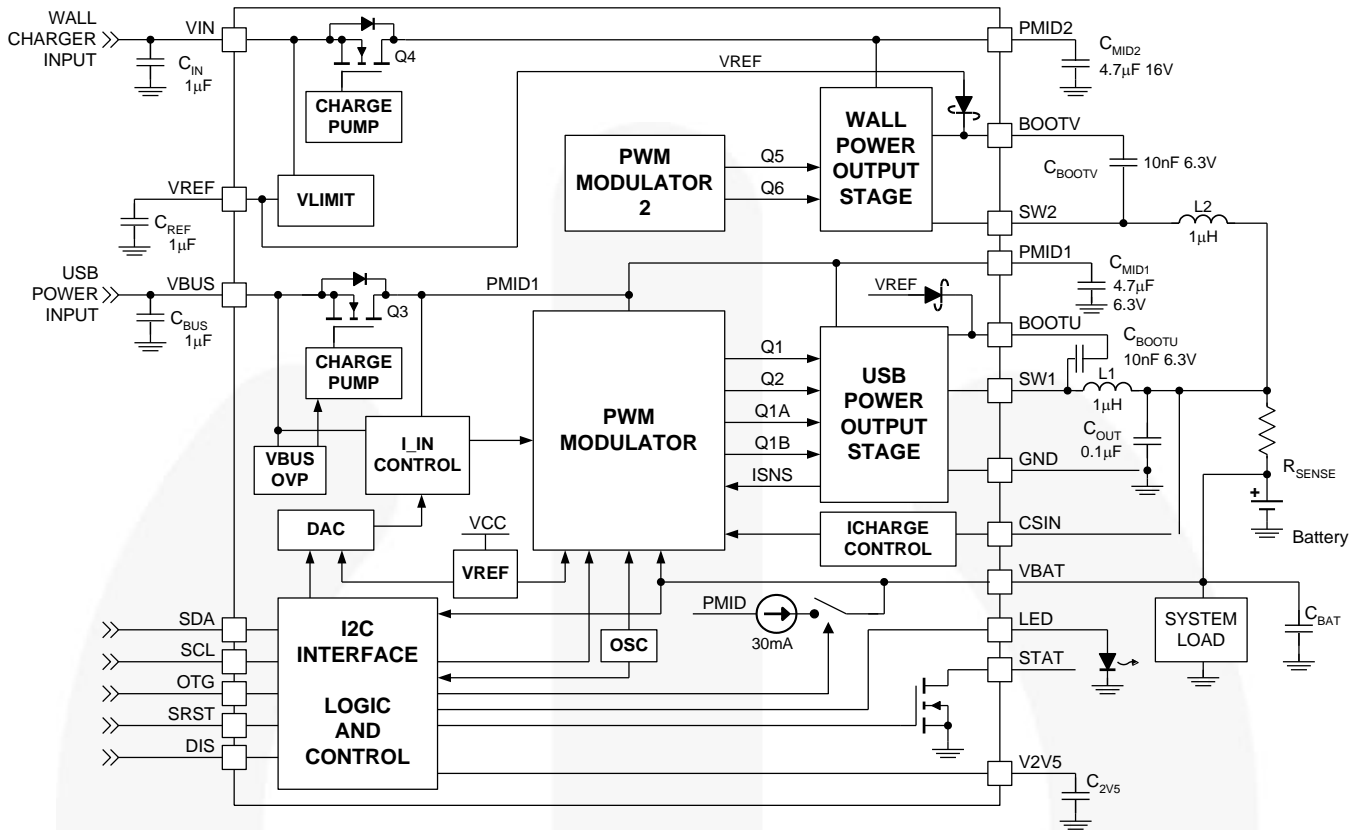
WALL CHARGER INPUT
VIN
$C_{IN}$ 1µF
Q4
CHARGE PUMP
VREF
PMID2
$C_{MID2}$ 4.7µF 16V
WALL POWER OUTPUT STAGE
BOOTV
PWM MODULATOR 2
Q5
Q6
$C_{BOOTV}$
10nF 6.3V
VREF
VLIMIT
$C_{REF}$ 1µF
SW2
L2 1µH
USB POWER INPUT
VBUS
$C_{BUS}$ 1µF
Q3
PMID1
PMID1
$C_{MID1}$ 4.7µF 6.3V
VREF
BOOTU
$C_{BOOTU}$ 10nF 6.3V
CHARGE PUMP
Q1
Q2
Q1A
Q1B
USB POWER OUTPUT STAGE
SW1
L1 1µH
PWM MODULATOR
$C_{OUT}$ 0.1µF
VBUS OVP
I_IN CONTROL
ISNS
GND
$R_{SENSE}$
DAC
VCC
VREF
ICHARGE CONTROL
CSIN
Battery
VBAT
SDA
SCL
OTG
SRST
DIS
I2C INTERFACE
LOGIC AND CONTROL
OSC
PMID
30mA
LED
STAT
SYSTEM LOAD
$C_{BAT}$
V2V5
$C_{2V5}$